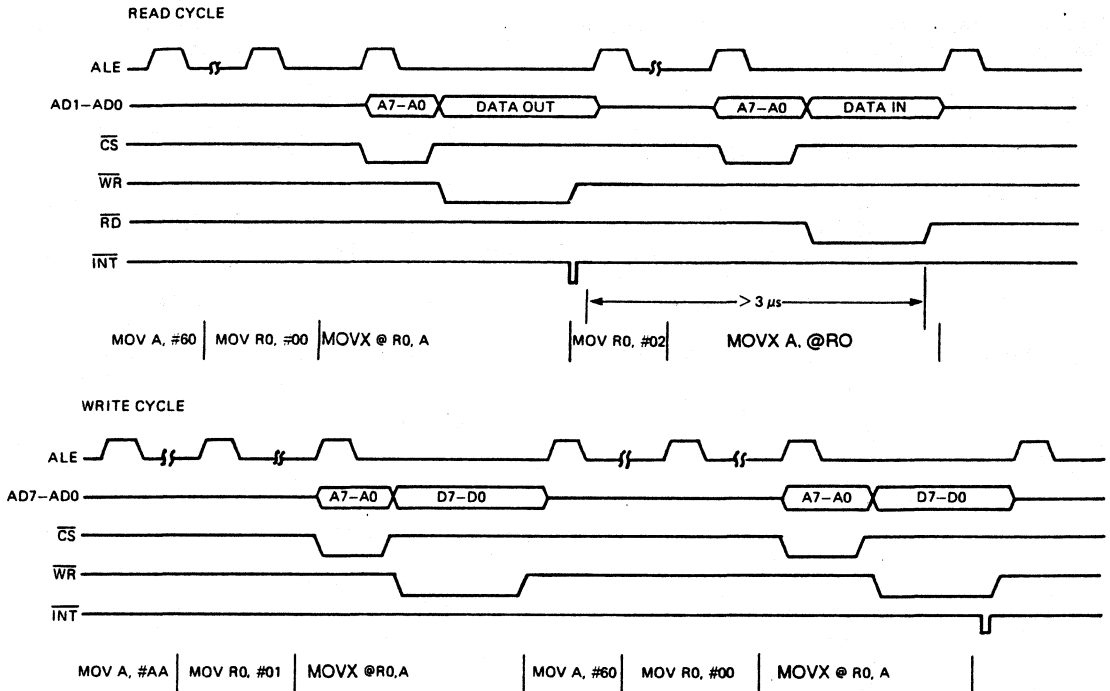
READ CYCLE

ALE

AD1–AD0

A7–A0

DATA OUT

A7–A0

DATA IN

$\overline{CS}$

$\overline{WR}$

$\overline{RD}$

$\overline{INT}$

> 3 μs

MOV A, #60 | MOV R0, #00 | MOVX @ R0, A

MOV R0, #02 | MOVX A, @RO

WRITE CYCLE

ALE

AD7–AD0

A7–A0

D7–D0

A7–A0

D7–D0

$\overline{CS}$

$\overline{WR}$

$\overline{INT}$

MOV A, #AA | MOV R0, #01 | MOVX @R0,A

MOV A, #60 | MOV R0, #00 | MOVX @ R0, A